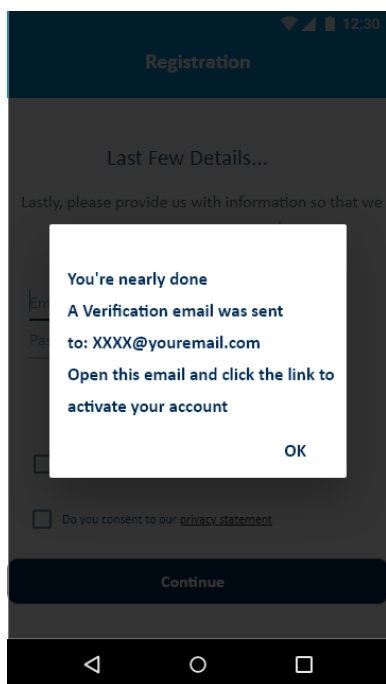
12:30

Registration

Last Few Details...

Lastly, please provide us with information so that we

Em

Pa

You're nearly done
A Verification email was sent
to: XXXX@youremail.com
Open this email and click the link to activate your account

OK

Do you consent to our privacy statement

Continue